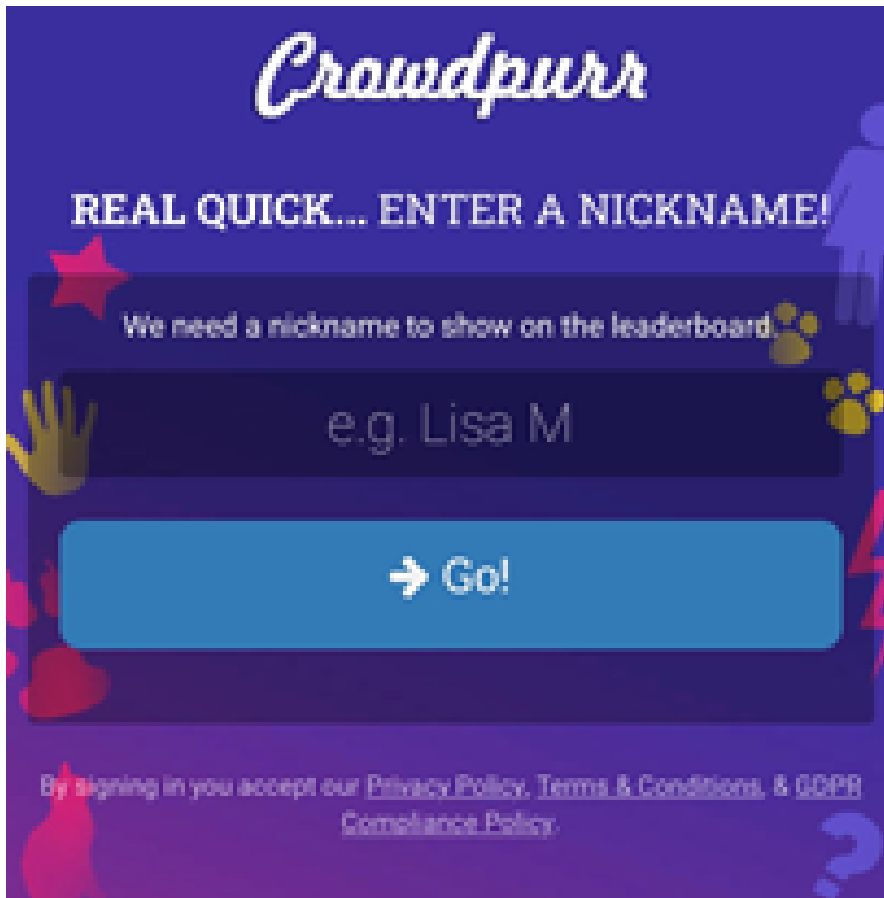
Crowdpurr

REAL QUICK... ENTER A NICKNAME!

We need a nickname to show on the leaderboard.

e.g. Lisa M

Go!

By signing in you accept our Privacy Policy, Terms & Conditions, & GDPR Compliance Policy.